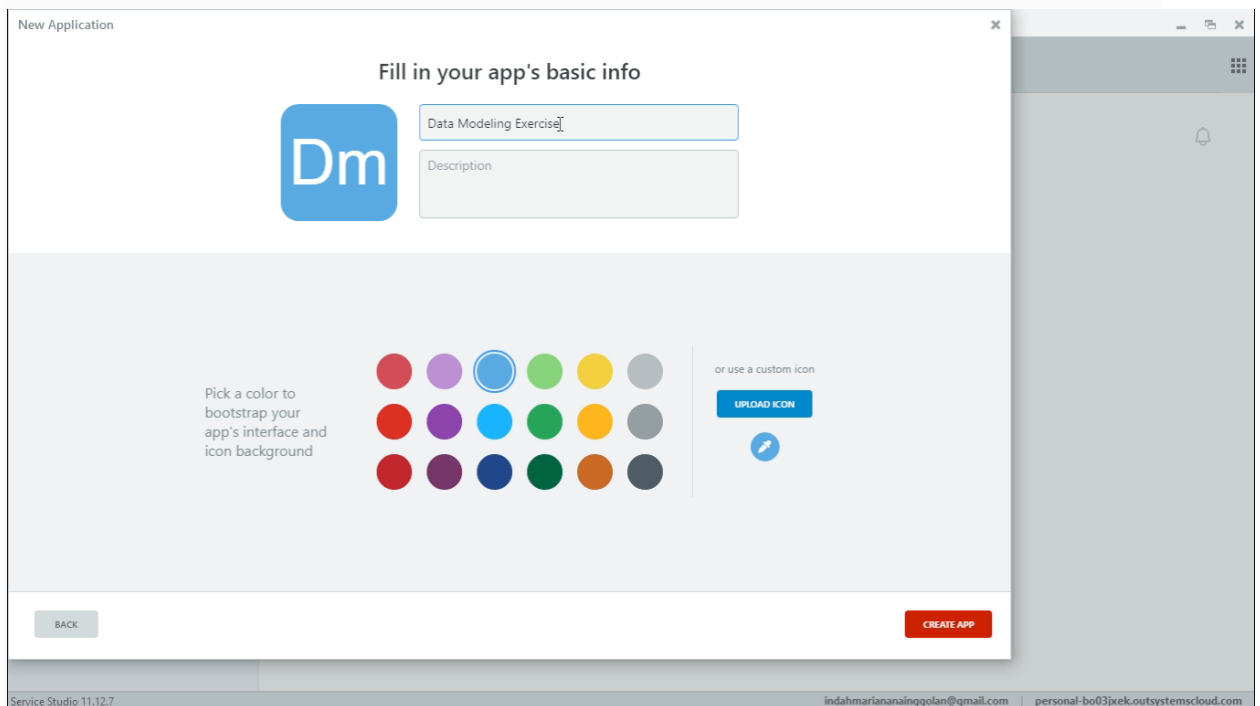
New Application

Fill in your app's basic info

Dm

Data Modeling Exercise

Description

Pick a color to bootstrap your app's interface and icon background

or use a custom icon

UPLOAD ICON

BACK

CREATE APP

Service Studio 11.12.7

indahmariananaingqolan@gmail.com | personal-bo03jxek.outsystemscloud.com